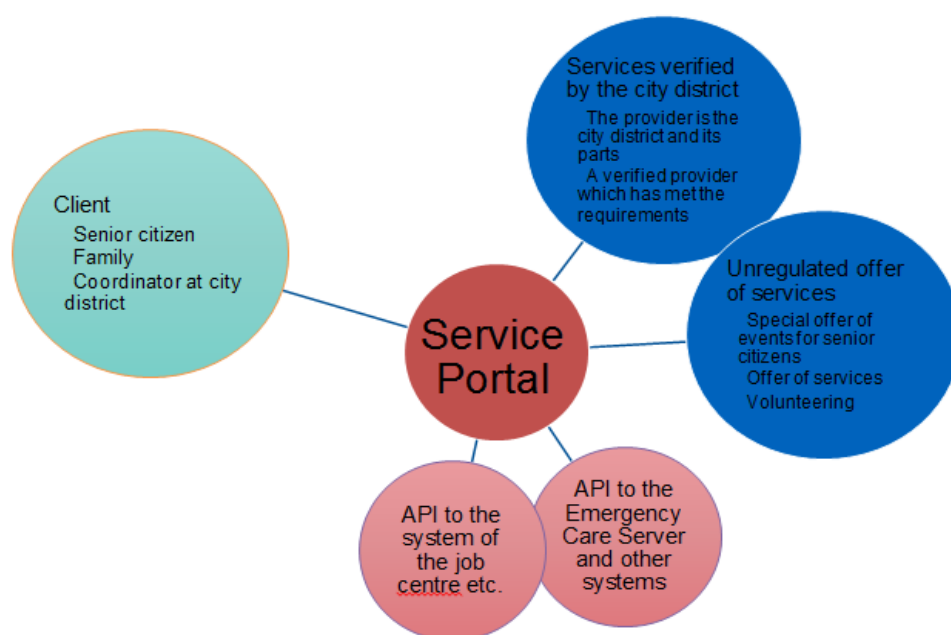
Client
Senior citizen
Family
Coordinator at city district

Services verified by the city district
The provider is the city district and its parts
A verified provider which has met the requirements

Service Portal

Unregulated offer of services
Special offer of events for senior citizens
Offer of services
Volunteering

API to the system of the job centre etc.

API to the Emergency Care Server and other systems